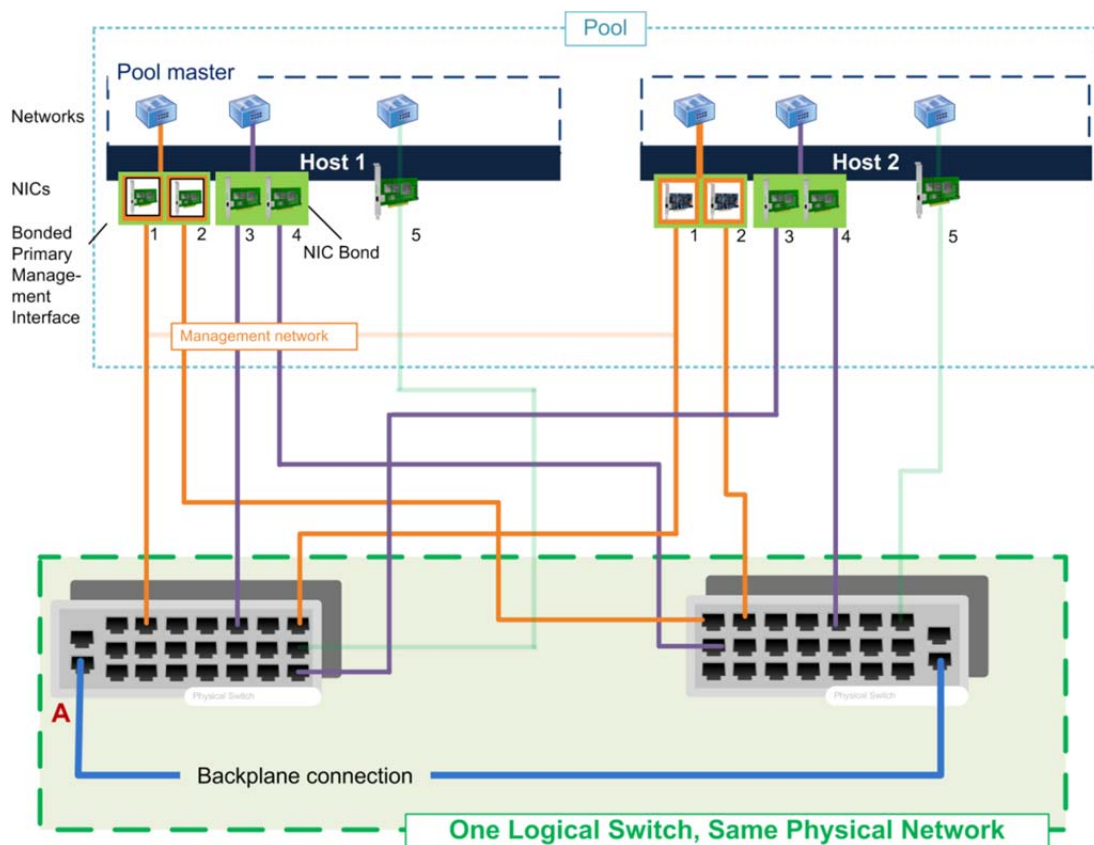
Pool

Pool master

Networks

Host 1

Host 2

NICs

Bonded Primary Management Interface

1 2 3 4 5

NIC Bond

1 2 3 4 5

Management network

Physical Switch

Physical Switch

A

Backplane connection

One Logical Switch, Same Physical Network